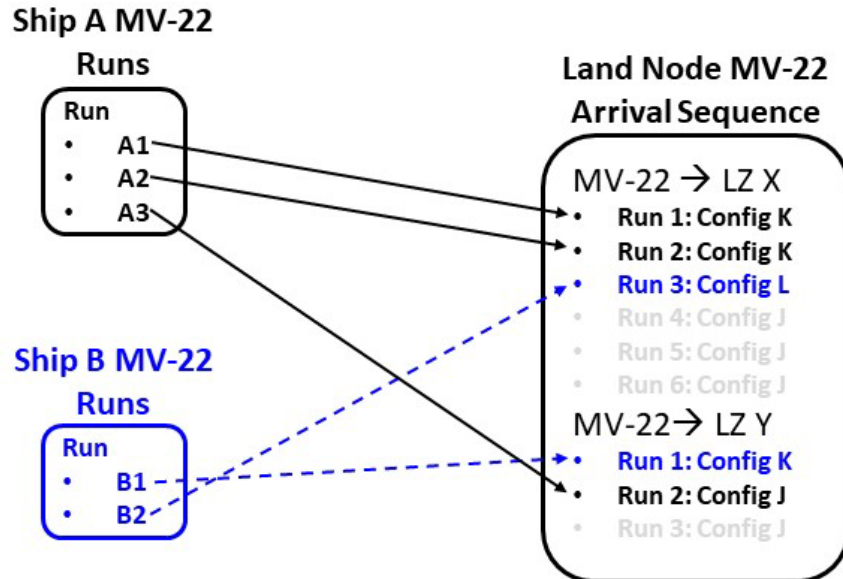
Ship A MV-22
Runs

Run
• A1
• A2
• A3

Ship B MV-22
Runs

Run
• B1
• B2

Land Node MV-22
Arrival Sequence

MV-22 → LZ X
• Run 1: Config K
• Run 2: Config K
• Run 3: Config L
• Run 4: Config J
• Run 5: Config J
• Run 6: Config J

MV-22 → LZ Y
• Run 1: Config K
• Run 2: Config J
• Run 3: Config J